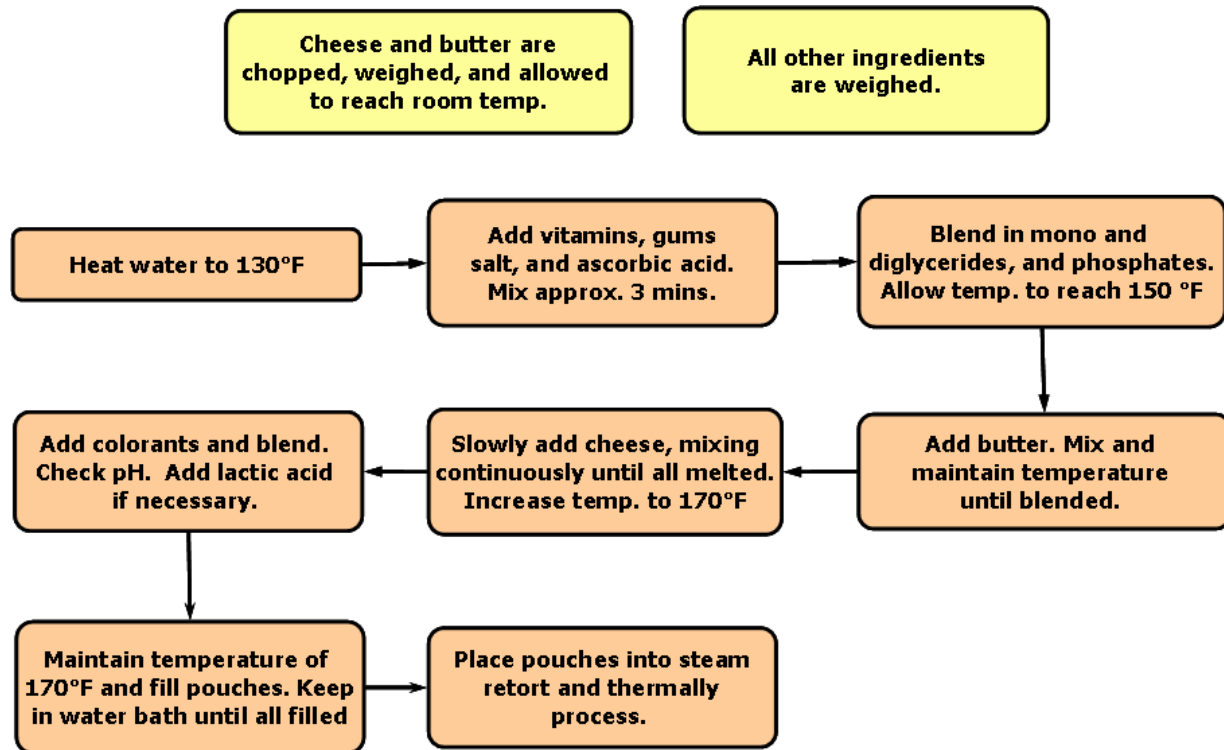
Cheese and butter are chopped, weighed, and allowed to reach room temp.

All other ingredients are weighed.

Heat water to 130°F

Add vitamins, gums salt, and ascorbic acid. Mix approx. 3 mins.

Blend in mono and diglycerides, and phosphates. Allow temp. to reach 150 °F

Add butter. Mix and maintain temperature until blended.

Slowly add cheese, mixing continuously until all melted. Increase temp. to 170°F

Add colorants and blend. Check pH. Add lactic acid if necessary.

Maintain temperature of 170°F and fill pouches. Keep in water bath until all filled

Place pouches into steam retort and thermally process.